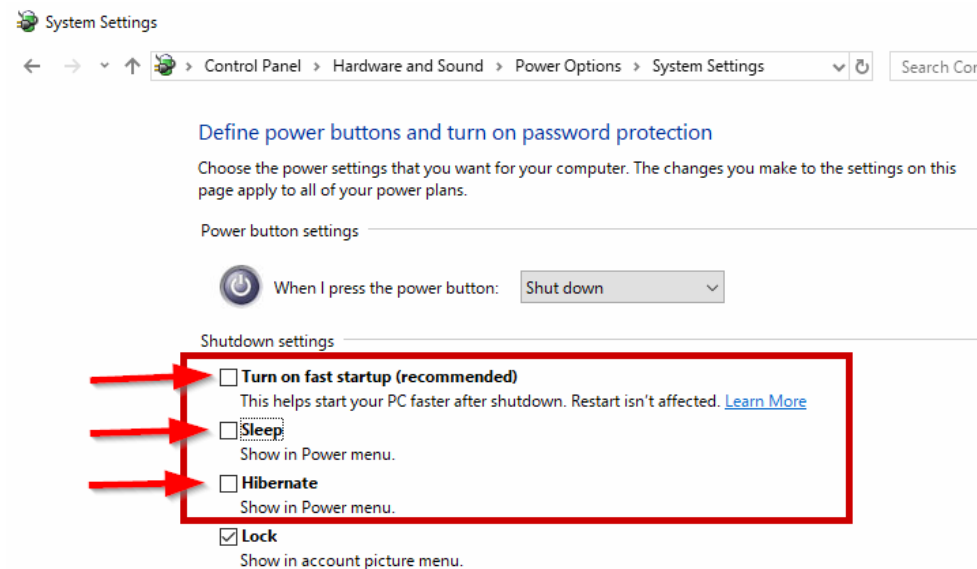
System Settings

Control Panel > Hardware and Sound > Power Options > System Settings

Search Cor

Define power buttons and turn on password protection

Choose the power settings that you want for your computer. The changes you make to the settings on this page apply to all of your power plans.

Power button settings

When I press the power button: Shut down

Shutdown settings

Turn on fast startup (recommended)
This helps start your PC faster after shutdown. Restart isn't affected. Learn More

Sleep
Show in Power menu.

Hibernate
Show in Power menu.

Lock
Show in account picture menu.